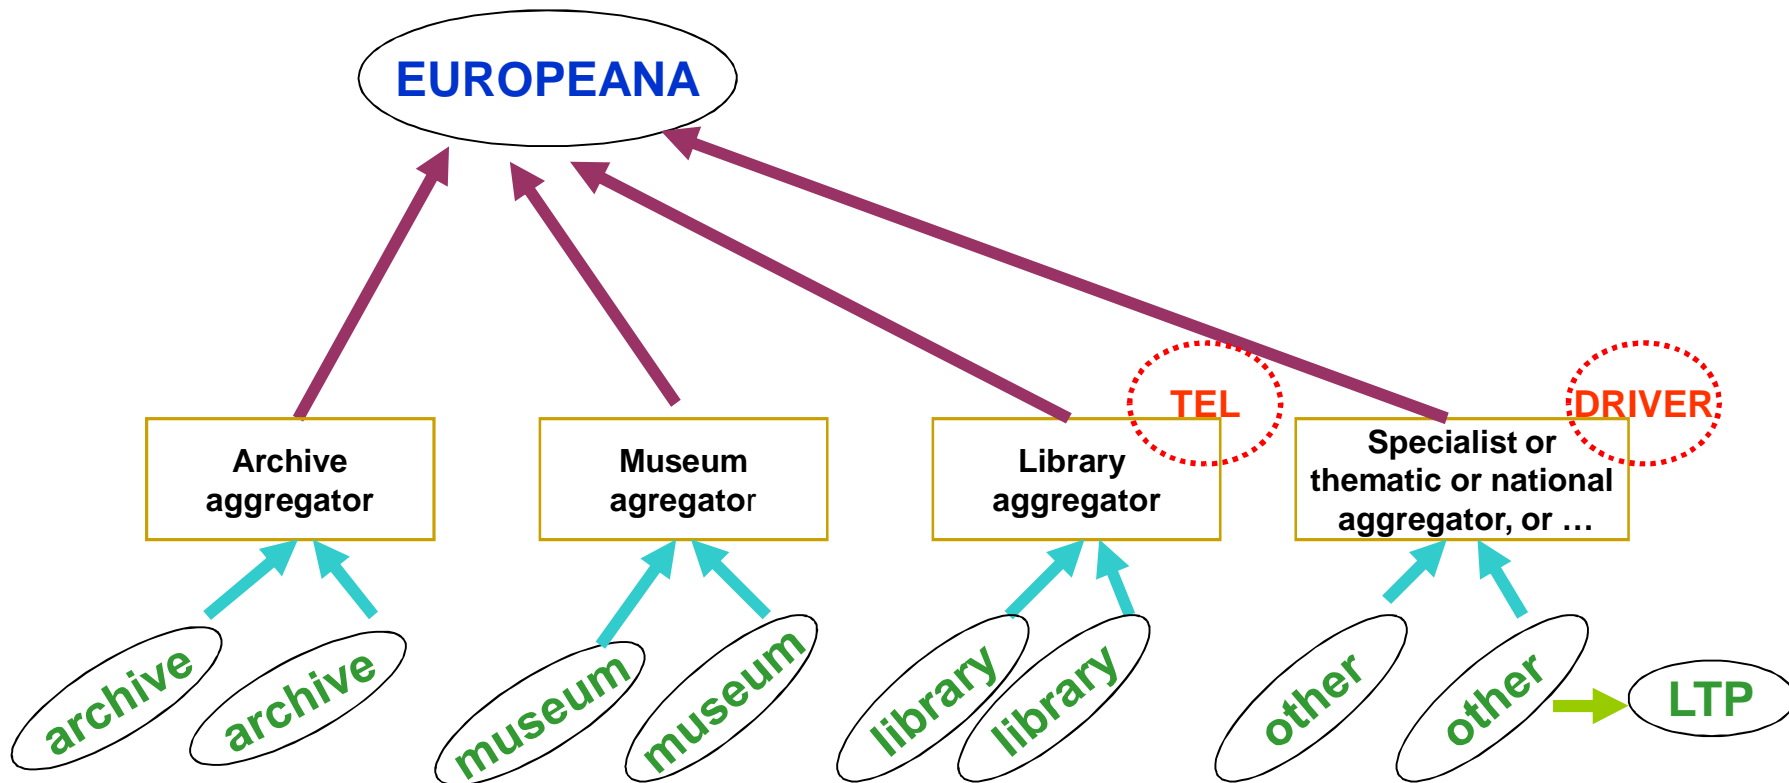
EUROPEANA

TEL

DRIVER

Archive aggregator

Museum agregator

Library aggregator

Specialist or thematic or national aggregator, or …

archive

archive

museum

museum

library

library

other

other

LTP